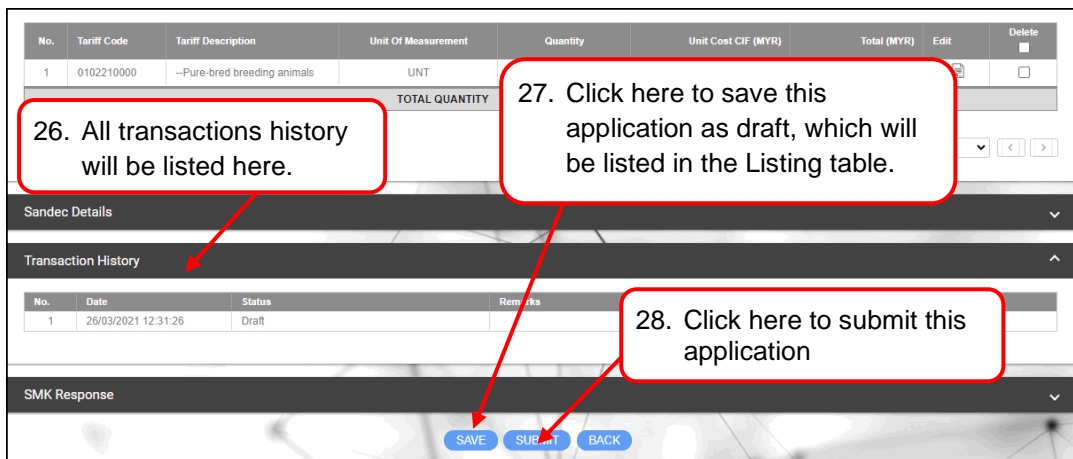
| No. | Tariff Code | Tariff Description | Unit Of Measurement | Quantity | Unit Cost CIF (MYR) | Total (MYR) | Edit | Delete |
|---|---|---|---|---|---|---|---|---|
| 1 | 0102210000 | --Pure-bred breeding animals | UNT | | | | | |
| | | | TOTAL QUANTITY | | | | | |

26. All transactions history will be listed here.

27. Click here to save this application as draft, which will be listed in the Listing table.

Sandec Details

Transaction History

| No. | Date | Status | Remarks |
|---|---|---|---|
| 1 | 26/03/2021 12:31:26 | Draft | |

28. Click here to submit this application

SMK Response

SAVE SUBMIT BACK